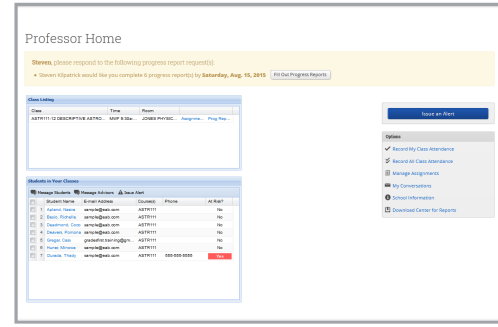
Professor Home

Steven, please respond to the following progress report request(s):

• Steven Kilpatrick would like you complete 8 progress report(s) by Saturday, Aug. 15, 2015 Fill Out Progress Reports

Class Listing

| Class | Time | Room | | |
|---|---|---|---|---|
| ASTR111-12 DESCRIPTIVE ASTRO... | MWF 9:30am... | JONES PHYSIC... | Assignme... | Prog Rep... |

Students in Your Classes

Manage Students Manage Advisors Issue Alert

| | | Student Name | E-mail Address | Course(s) | Phone | At Risk? |
|---|---|---|---|---|---|---|
| | 1 | Ayland, Nicole | sample@eab.com | ASTR111 | | No |
| | 2 | Basio, Richelle | sample@eab.com | ASTR111 | | No |
| | 3 | Dearmond, Coon | sample@eab.com | ASTR111 | | No |
| | 4 | Deaves, Portoria | sample@eab.com | ASTR111 | | No |
| | 5 | Geigel, Dao | gradeafrkd.training@gm... | ASTR111 | | No |
| | 6 | Hume, Minerva | sample@eab.com | ASTR111 | | No |
| | 7 | Dunkle, Thady | sample@eab.com | ASTR111 | 555-555-5555 | Yes |

Issue an Alert

Options

Record My Class Attendance

Record All Class Attendance

Manage Assignments

My Conversations

School Information

Download Center for Reports